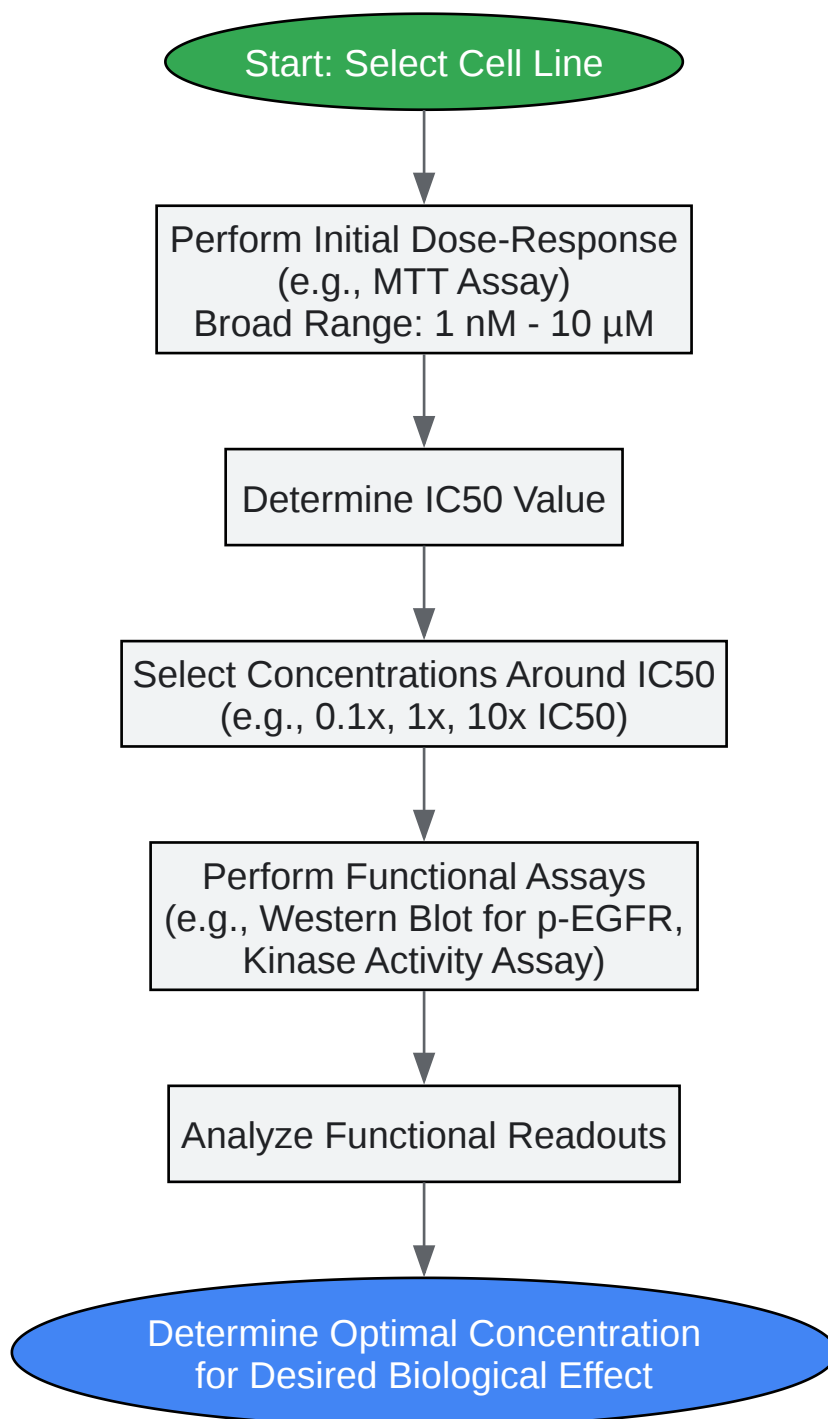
Start: Select Cell Line

Perform Initial Dose-Response
(e.g., MTT Assay)
Broad Range: 1 nM - 10 μM

Determine IC50 Value

Select Concentrations Around IC50
(e.g., 0.1x, 1x, 10x IC50)

Perform Functional Assays
(e.g., Western Blot for p-EGFR,
Kinase Activity Assay)

Analyze Functional Readouts

Determine Optimal Concentration
for Desired Biological Effect